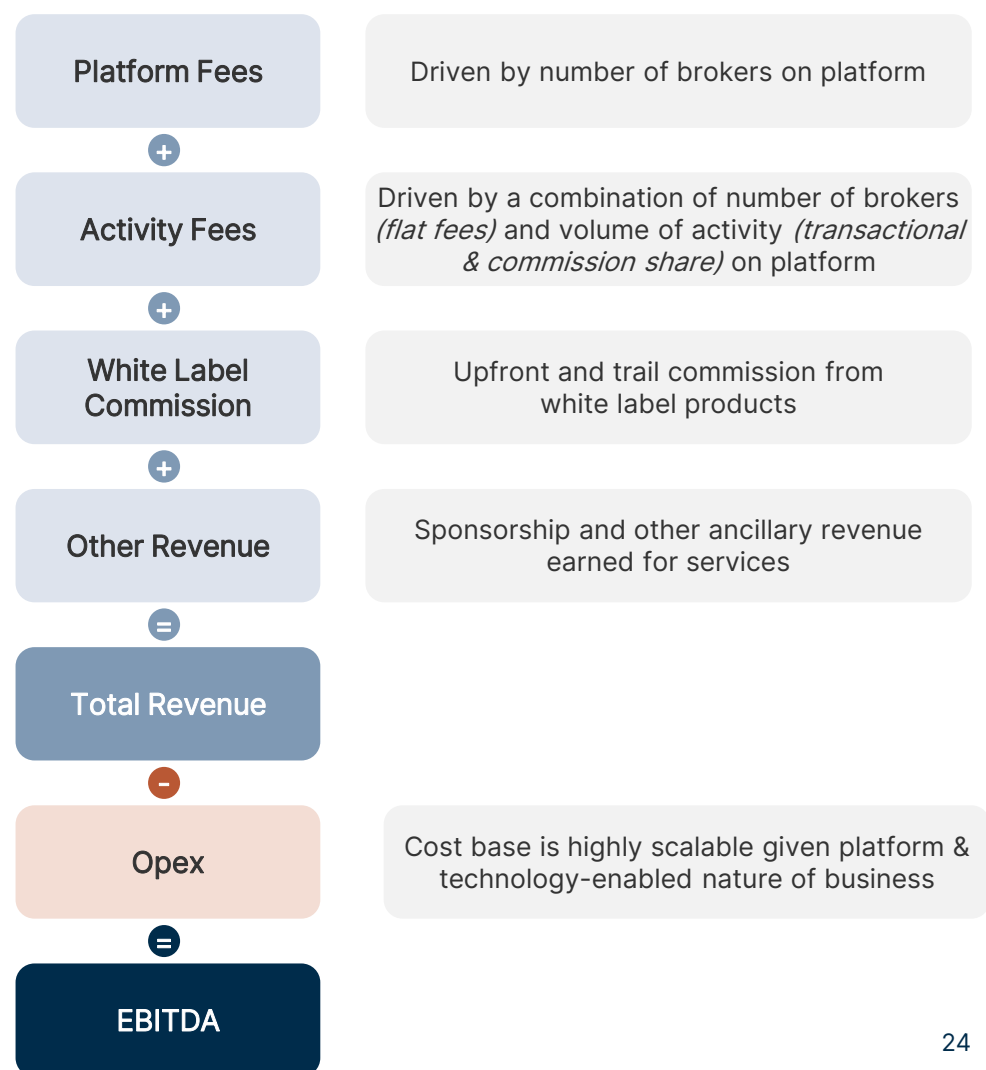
Platform Fees

Driven by number of brokers on platform

+

Activity Fees

Driven by a combination of number of brokers *(flat fees)* and volume of activity *(transactional & commission share)* on platform

+

White Label Commission

Upfront and trail commission from white label products

+

Other Revenue

Sponsorship and other ancillary revenue earned for services

=

Total Revenue

-

Opex

Cost base is highly scalable given platform & technology-enabled nature of business

=

EBITDA

24